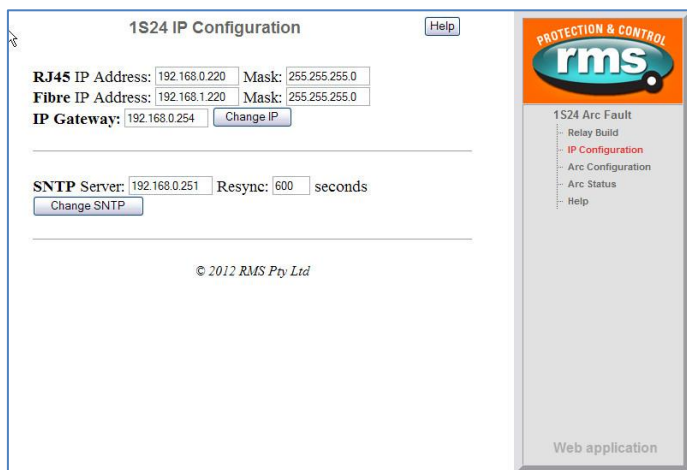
1S24 IP Configuration

Help

**RJ45** IP Address: 192.168.0.220 Mask: 255.255.255.0
**Fibre** IP Address: 192.168.1.220 Mask: 255.255.255.0
**IP Gateway:** 192.168.0.254 Change IP

**SNTP** Server: 192.168.0.251 Resync: 600 seconds
Change SNTP

© 2012 RMS Pty Ltd

PROTECTION & CONTROL
rms

1S24 Arc Fault
Relay Build
IP Configuration
Arc Configuration
Arc Status
Help

Web application